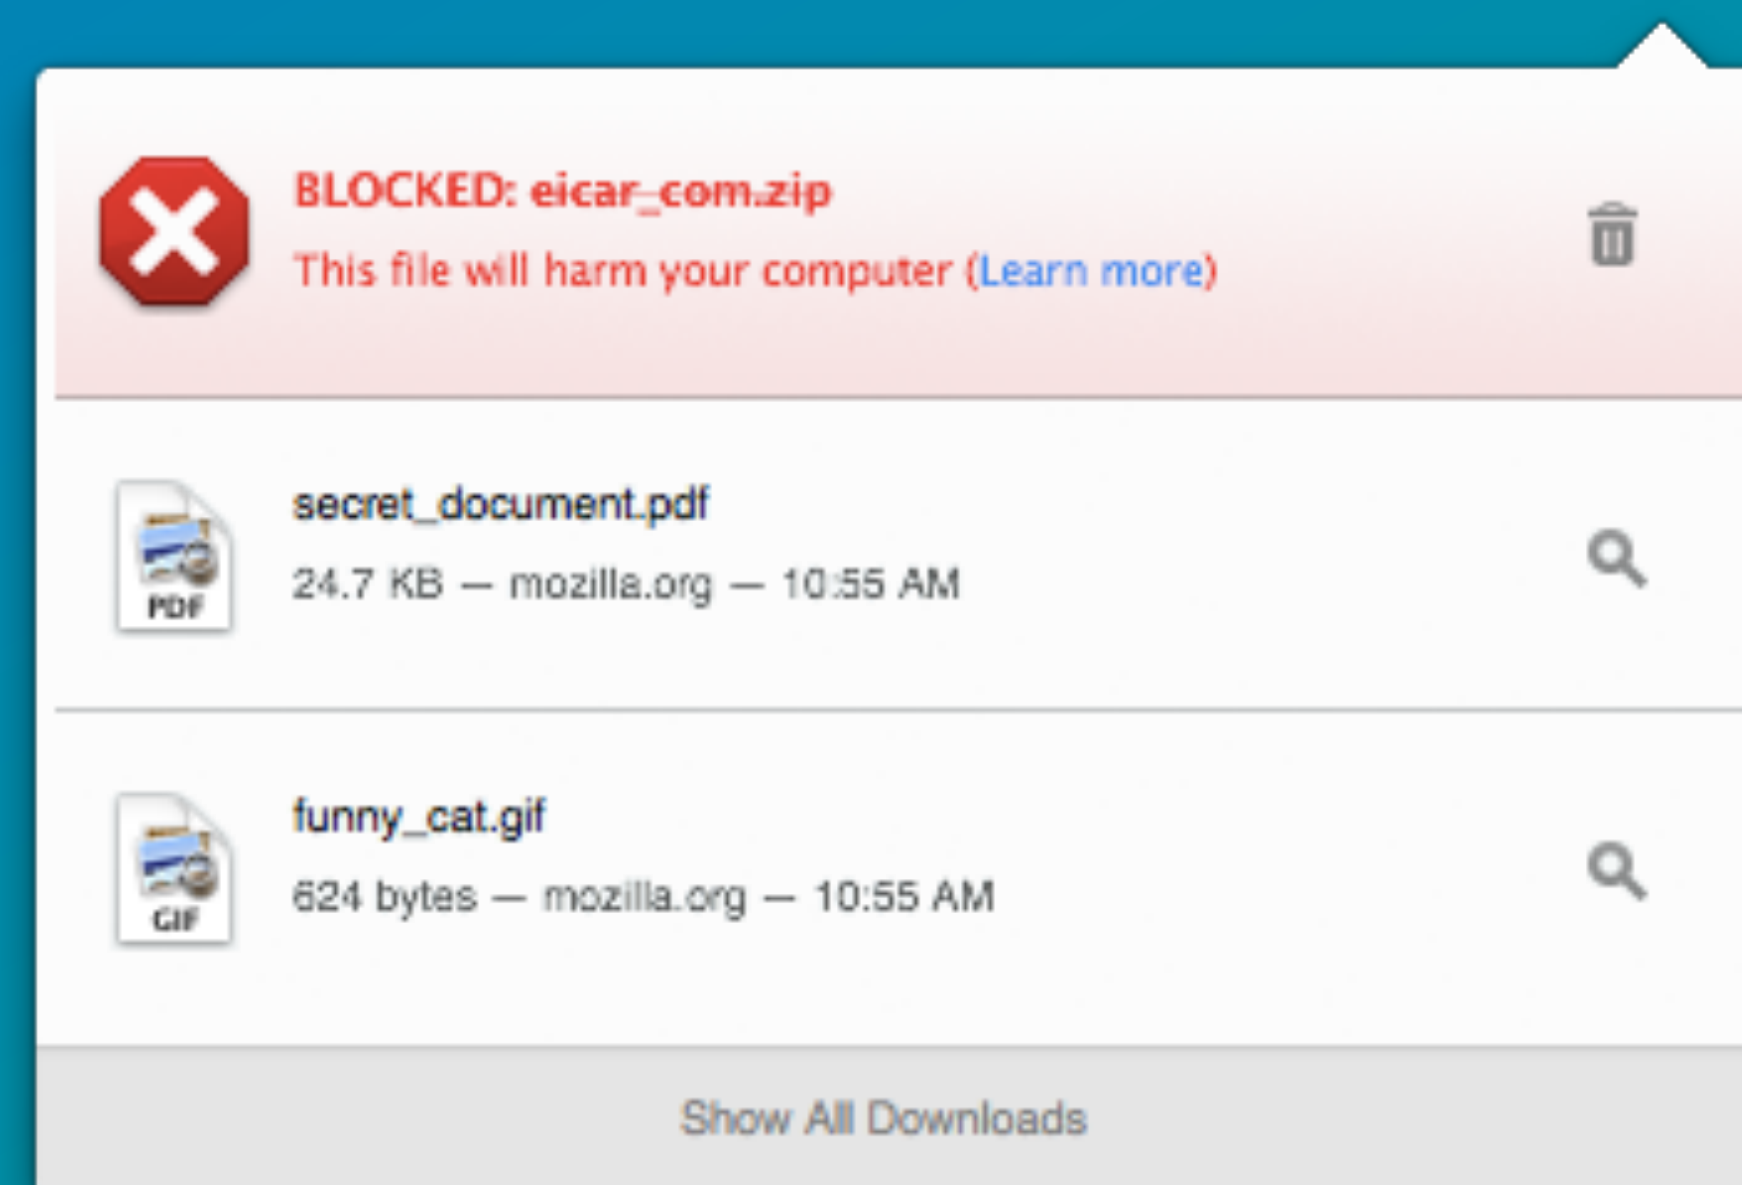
BLOCKED: eicar_com.zip
This file will harm your computer (Learn more)

PDF
secret_document.pdf
24.7 KB — mozilla.org — 10:55 AM

GIF
funny_cat.gif
624 bytes — mozilla.org — 10:55 AM

Show All Downloads